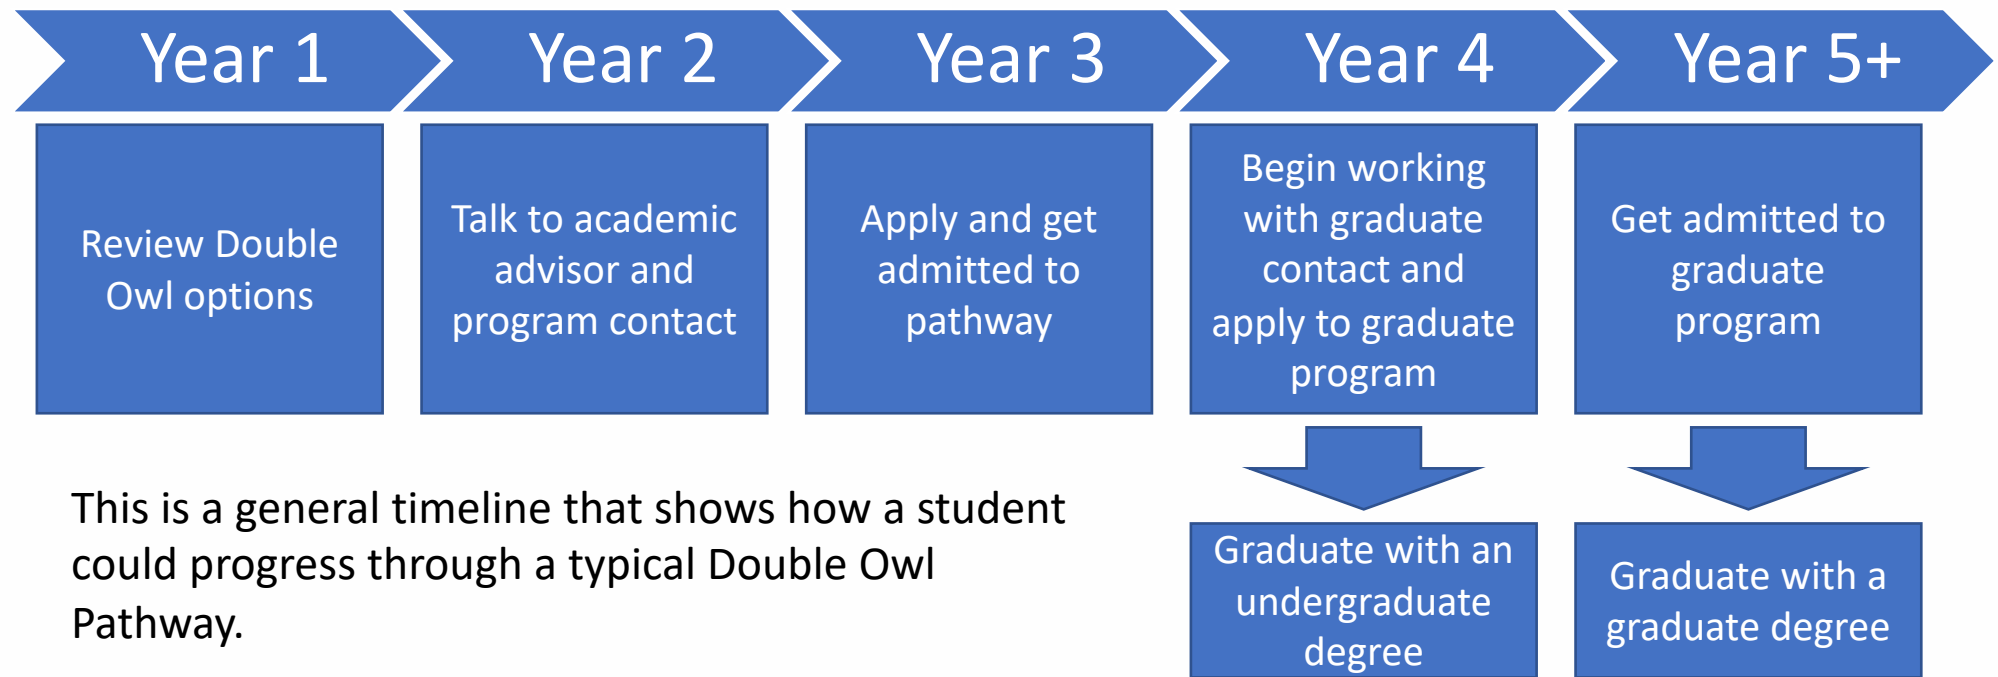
Year 1

Review Double Owl options

Year 2

Talk to academic advisor and program contact

Year 3

Apply and get admitted to pathway

Year 4

Begin working with graduate contact and apply to graduate program

Graduate with an undergraduate degree

Year 5+

Get admitted to graduate program

Graduate with a graduate degree

This is a general timeline that shows how a student could progress through a typical Double Owl Pathway.